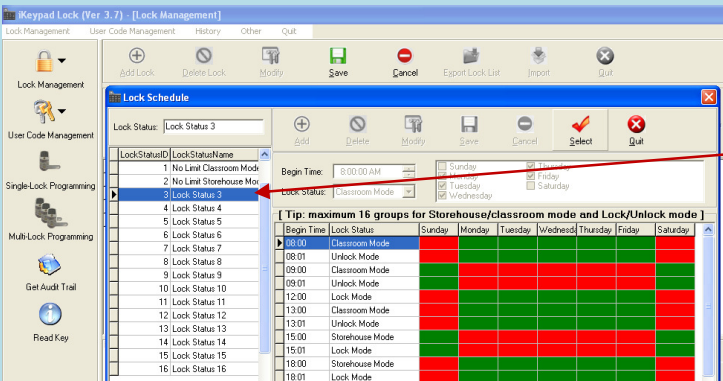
iKeypad Lock (Ver 3.7) - [Lock Management]

Lock Management User Code Management History Other Quit

Lock Management

User Code Management

Single-Lock Programming

Multi-Lock Programming

Get Audit Trail

Read Key

Add Lock Delete Lock Modify Save Cancel Export Lock List Import Quit

Lock Schedule

Lock Status: Lock Status 3

Add Delete Modify Save Cancel Select Quit

Begin Time: 8:00:00 AM

Lock Status: Classroom Mode

Sunday Monday Tuesday Wednesday Thursday Friday Saturday

[ Tip: maximum 16 groups for Storehouse/classroom mode and Lock/Unlock mode ]

| LockStatusID | LockStatusName |
|---|---|
| 1 | No Limit Classroom Mode |
| 2 | No Limit Storehouse Mo |
| 3 | Lock Status 3 |
| 4 | Lock Status 4 |
| 5 | Lock Status 5 |
| 6 | Lock Status 6 |
| 7 | Lock Status 7 |
| 8 | Lock Status 8 |
| 9 | Lock Status 9 |
| 10 | Lock Status 10 |
| 11 | Lock Status 11 |
| 12 | Lock Status 12 |
| 13 | Lock Status 13 |
| 14 | Lock Status 14 |
| 15 | Lock Status 15 |
| 16 | Lock Status 16 |

| Begin Time | Lock Status | Sunday | Monday | Tuesday | Wednesday | Thursday | Friday | Saturday |
|---|---|---|---|---|---|---|---|---|
| 08:00 | Classroom Mode | | | | | | | |
| 08:01 | Unlock Mode | | | | | | | |
| 09:00 | Classroom Mode | | | | | | | |
| 09:01 | Unlock Mode | | | | | | | |
| 12:00 | Lock Mode | | | | | | | |
| 13:00 | Classroom Mode | | | | | | | |
| 13:01 | Unlock Mode | | | | | | | |
| 15:00 | Storehouse Mode | | | | | | | |
| 15:01 | Lock Mode | | | | | | | |
| 18:00 | Storehouse Mode | | | | | | | |
| 18:01 | Lock Mode | | | | | | | |